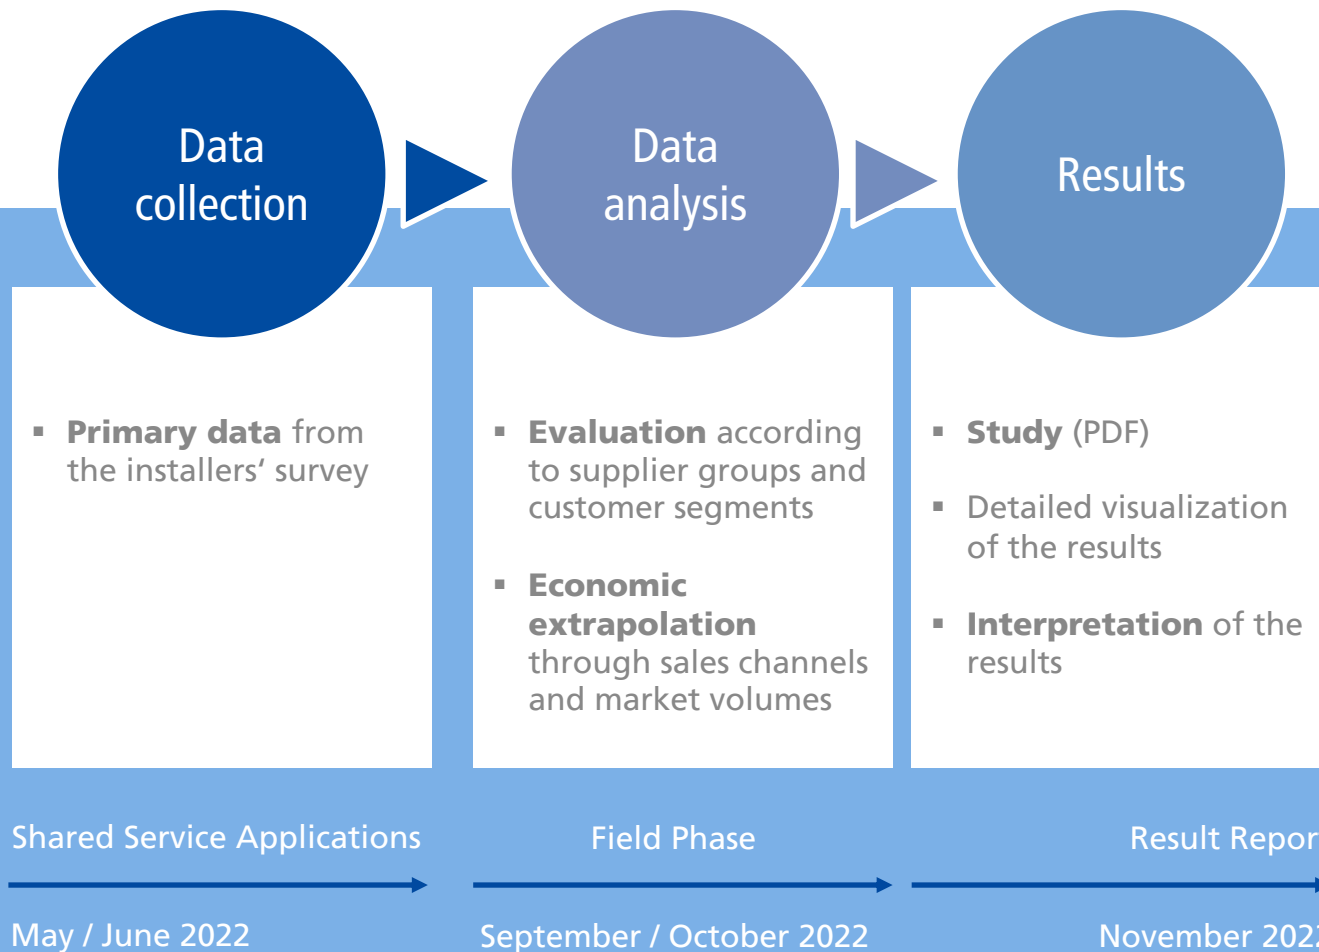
Data collection

Data analysis

Results

▪ **Primary data** from the installers' survey

▪ **Evaluation** according to supplier groups and customer segments

▪ **Economic extrapolation** through sales channels and market volumes

▪ **Study** (PDF)

▪ Detailed visualization of the results

▪ **Interpretation** of the results

Shared Service Applications

May / June 2022

Field Phase

September / October 2022

Result Repor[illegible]

November 202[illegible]